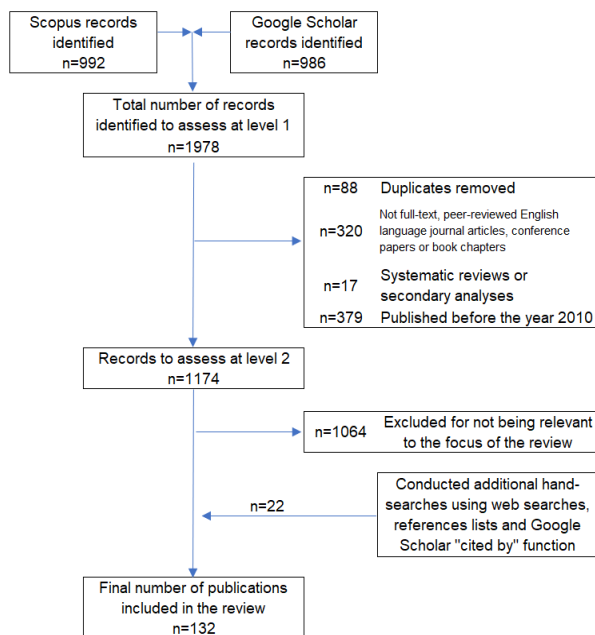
Scopus records identified
n=992

Google Scholar records identified
n=986

Total number of records identified to assess at level 1
n=1978

n=88 Duplicates removed

n=320 Not full-text, peer-reviewed English language journal articles, conference papers or book chapters

n=17 Systematic reviews or secondary analyses

n=379 Published before the year 2010

Records to assess at level 2
n=1174

n=1064 Excluded for not being relevant to the focus of the review

Conducted additional hand-searches using web searches, references lists and Google Scholar "cited by" function

n=22

Final number of publications included in the review
n=132